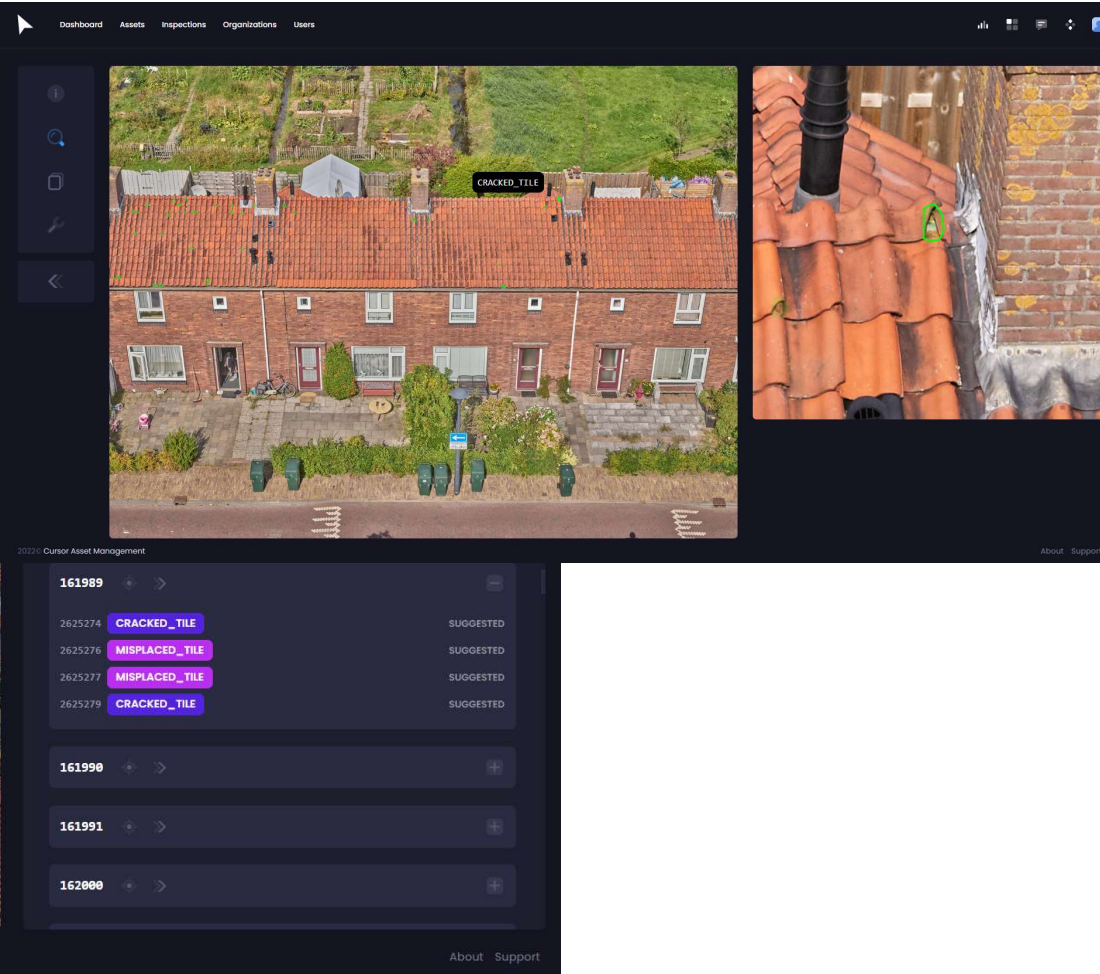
Dashboard Assets Inspections Organizations Users

CRACKED_TILE

2022© Cursor Asset Management

About Support

161989

2625274 CRACKED_TILE SUGGESTED
2625276 MISPLACED_TILE SUGGESTED
2625277 MISPLACED_TILE SUGGESTED
2625279 CRACKED_TILE SUGGESTED

161990

161991

162000

About Support